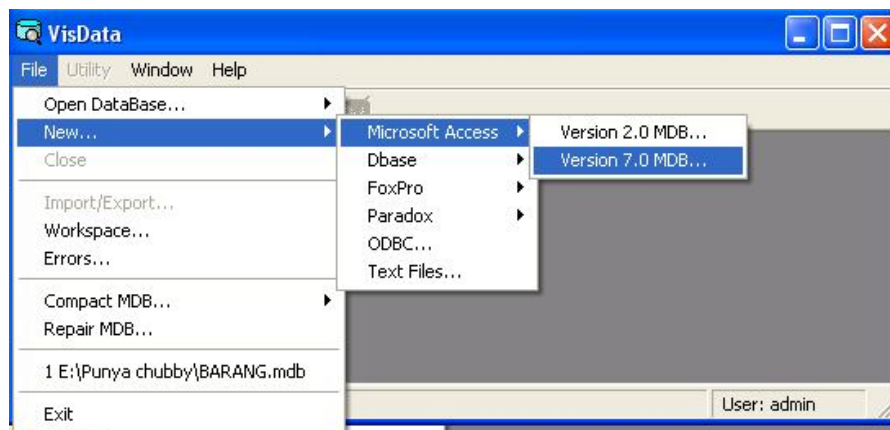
VisData

File Utility Window Help

Open DataBase...
New...
Close
Import/Export...
Workspace...
Errors...
Compact MDB...
Repair MDB...
1 E:\Punya chubby\BARANG.mdb
Exit

Microsoft Access
Dbase
FoxPro
Paradox
ODBC...
Text Files...

Version 2.0 MDB...
Version 7.0 MDB...

User: admin